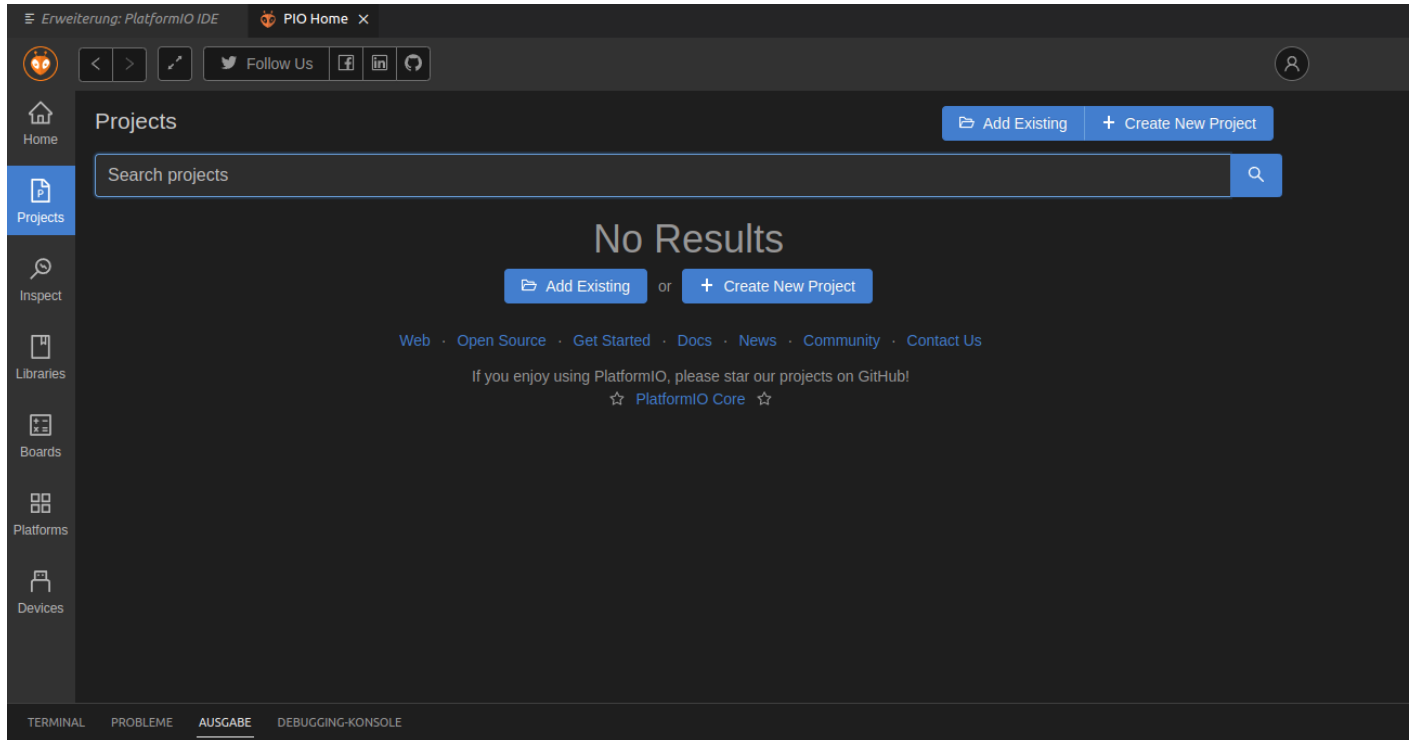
Erweiterung: PlatformIO IDE
PIO Home ×

Follow Us

Home
Projects
Inspect
Libraries
Boards
Platforms
Devices

Projects

Add Existing
Create New Project

Search projects

No Results

Add Existing or Create New Project

Web · Open Source · Get Started · Docs · News · Community · Contact Us

If you enjoy using PlatformIO, please star our projects on GitHub!
☆ PlatformIO Core ☆

TERMINAL PROBLEME AUSGABE DEBUGGING-KONSOLE